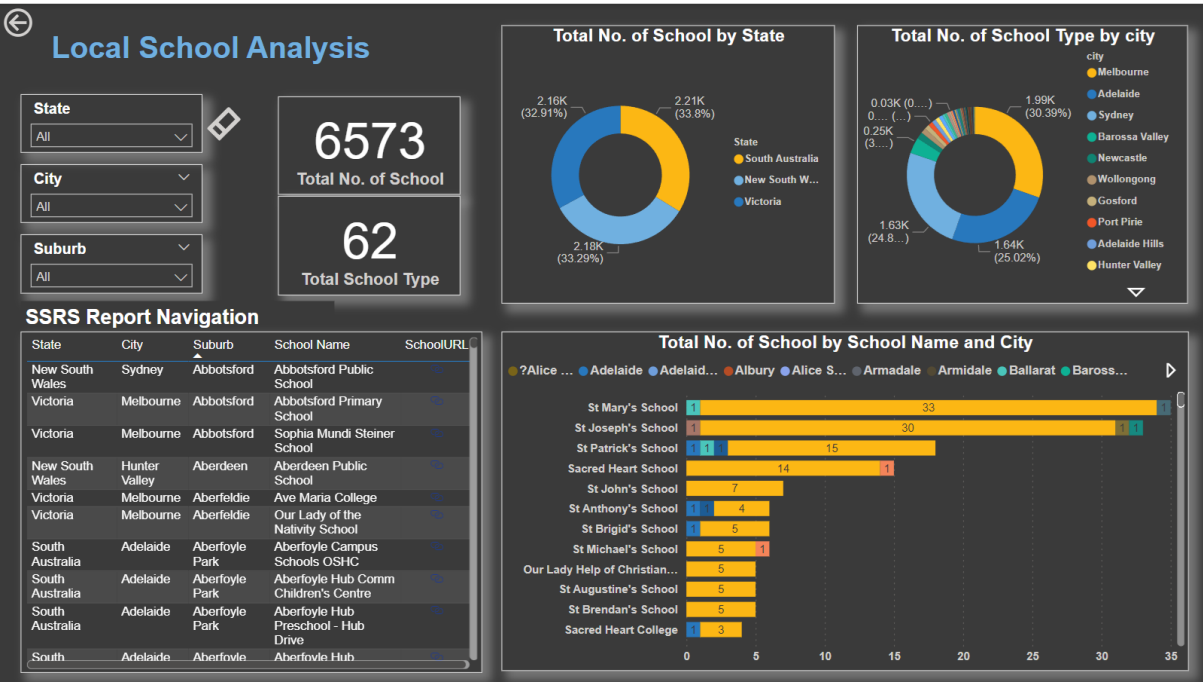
Local School Analysis

State
All

City
All

Suburb
All

6573
Total No. of School

62
Total School Type

Total No. of School by State

2.16K (32.91%)
2.21K (33.8%)
2.18K (33.29%)

State
South Australia
New South W...
Victoria

Total No. of School Type by city

0.03K (0....)
0.... (...)
0.25K (3....)
1.63K (24.8...)
1.99K (30.39%)
1.64K (25.02%)

city
Melbourne
Adelaide
Sydney
Barossa Valley
Newcastle
Wollongong
Gosford
Port Pirie
Adelaide Hills
Hunter Valley

SSRS Report Navigation

| State | City | Suburb | School Name | SchoolURL |
|---|---|---|---|---|
| New South Wales | Sydney | Abbotsford | Abbotsford Public School | |
| Victoria | Melbourne | Abbotsford | Abbotsford Primary School | |
| Victoria | Melbourne | Abbotsford | Sophia Mundi Steiner School | |
| New South Wales | Hunter Valley | Aberdeen | Aberdeen Public School | |
| Victoria | Melbourne | Aberfeldie | Ave Maria College | |
| Victoria | Melbourne | Aberfeldie | Our Lady of the Nativity School | |
| South Australia | Adelaide | Aberfoyle Park | Aberfoyle Campus Schools OSHC | |
| South Australia | Adelaide | Aberfoyle Park | Aberfoyle Hub Comm Children's Centre | |
| South Australia | Adelaide | Aberfoyle Park | Aberfoyle Hub Preschool - Hub Drive | |
| South | Adelaide | Aberfoyle | Aberfoyle Hub | |

Total No. of School by School Name and City

?Alice ... Adelaide Adelaid... Albury Alice S... Armadale Armidale Ballarat Baross...

St Mary's School 1 33 1
St Joseph's School 1 30 1 1
St Patrick's School 1 1 1 15
Sacred Heart School 14 1
St John's School 7
St Anthony's School 1 1 4
St Brigid's School 1 5
St Michael's School 5 1
Our Lady Help of Christian... 5
St Augustine's School 5
St Brendan's School 5
Sacred Heart College 1 3

0 5 10 15 20 25 30 35